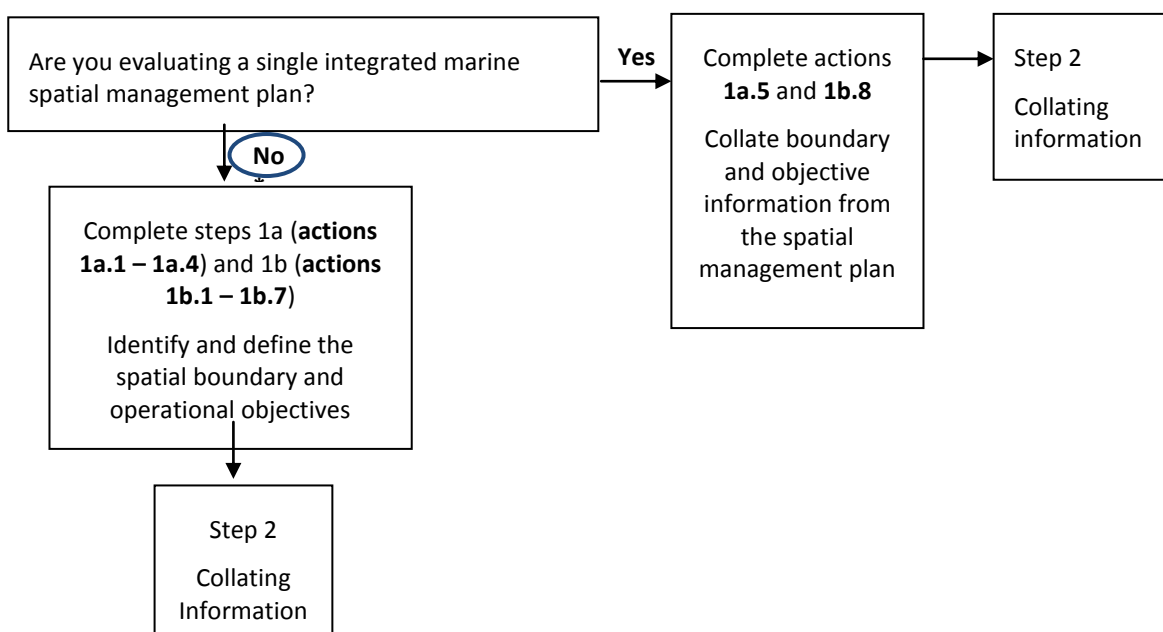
Are you evaluating a single integrated marine spatial management plan?

Yes

Complete actions **1a.5** and **1b.8**

Collate boundary and objective information from the spatial management plan

Step 2

Collating information

No

Complete steps 1a (**actions 1a.1 – 1a.4**) and 1b (**actions 1b.1 – 1b.7**)

Identify and define the spatial boundary and operational objectives

Step 2

Collating Information